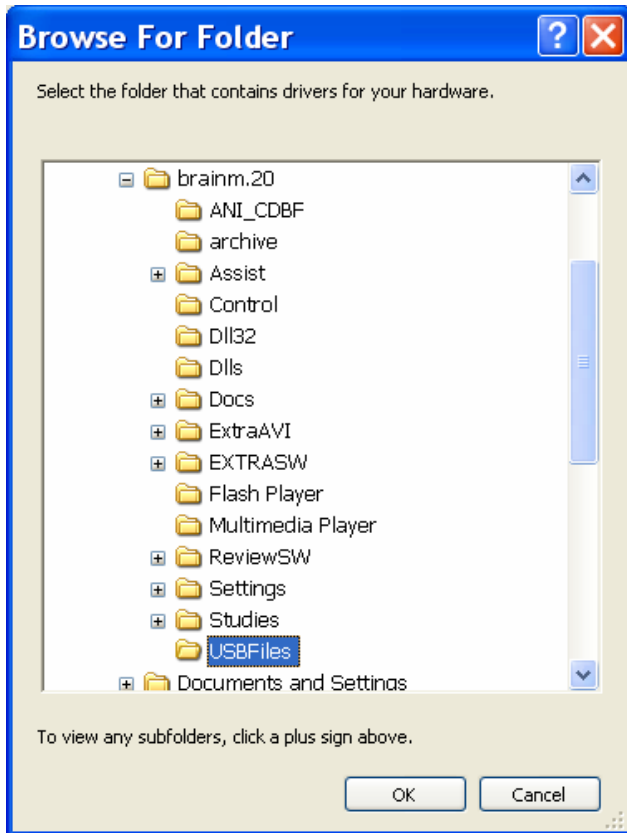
Browse For Folder

Select the folder that contains drivers for your hardware.

brainm.20
ANI_CDBF
archive
Assist
Control
Dll32
Dlls
Docs
ExtraAVI
EXTRASW
Flash Player
Multimedia Player
ReviewSW
Settings
Studies
USBFiles
Documents and Settings

To view any subfolders, click a plus sign above.

OK
Cancel